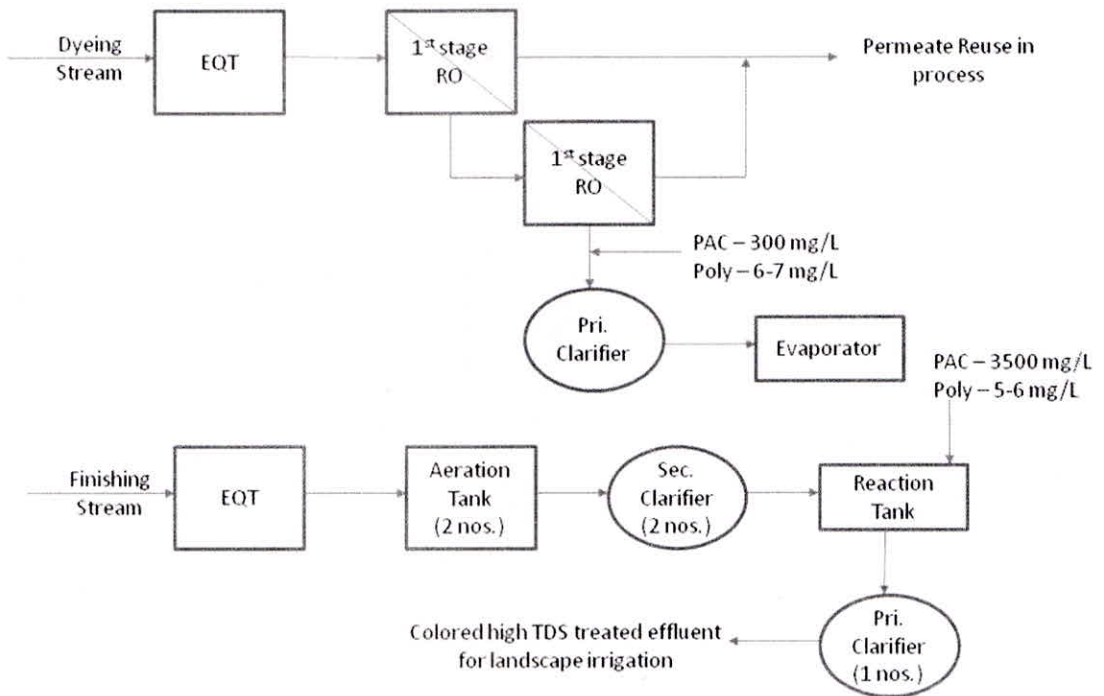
Dyeing Stream

EQT

$1^{st}$ stage RO

Permeate Reuse in process

$1^{st}$ stage RO

PAC – 300 mg/L
Poly – 6-7 mg/L

Pri. Clarifier

Evaporator

PAC – 3500 mg/L
Poly – 5-6 mg/L

Finishing Stream

EQT

Aeration Tank (2 nos.)

Sec. Clarifier (2 nos.)

Reaction Tank

Pri. Clarifier (1 nos.)

Colored high TDS treated effluent for landscape irrigation